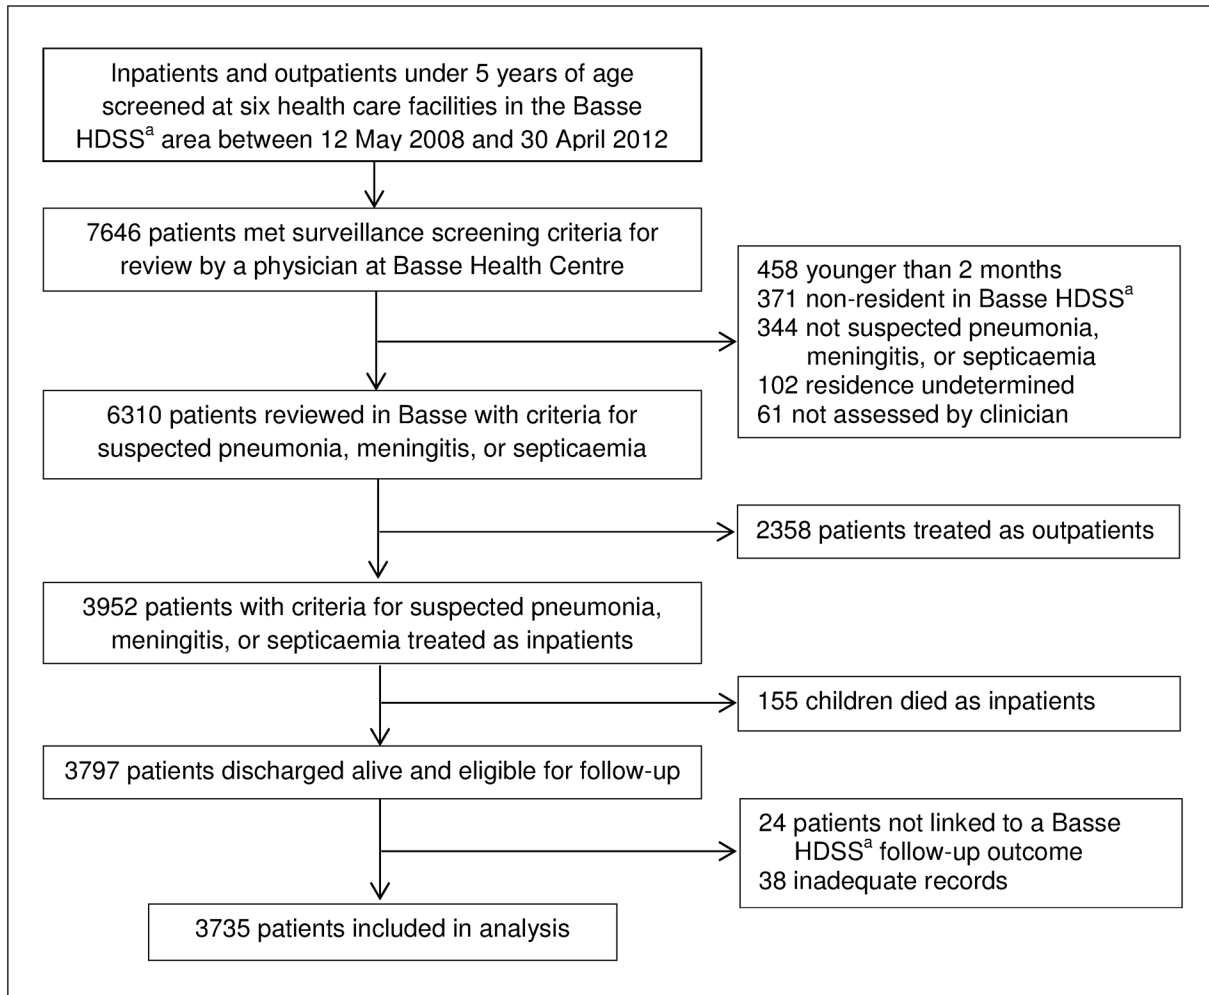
Inpatients and outpatients under 5 years of age screened at six health care facilities in the Basse HDSS$^a$ area between 12 May 2008 and 30 April 2012

7646 patients met surveillance screening criteria for review by a physician at Basse Health Centre

458 younger than 2 months
371 non-resident in Basse HDSS$^a$
344 not suspected pneumonia, meningitis, or septicaemia
102 residence undetermined
61 not assessed by clinician

6310 patients reviewed in Basse with criteria for suspected pneumonia, meningitis, or septicaemia

2358 patients treated as outpatients

3952 patients with criteria for suspected pneumonia, meningitis, or septicaemia treated as inpatients

155 children died as inpatients

3797 patients discharged alive and eligible for follow-up

24 patients not linked to a Basse HDSS$^a$ follow-up outcome
38 inadequate records

3735 patients included in analysis